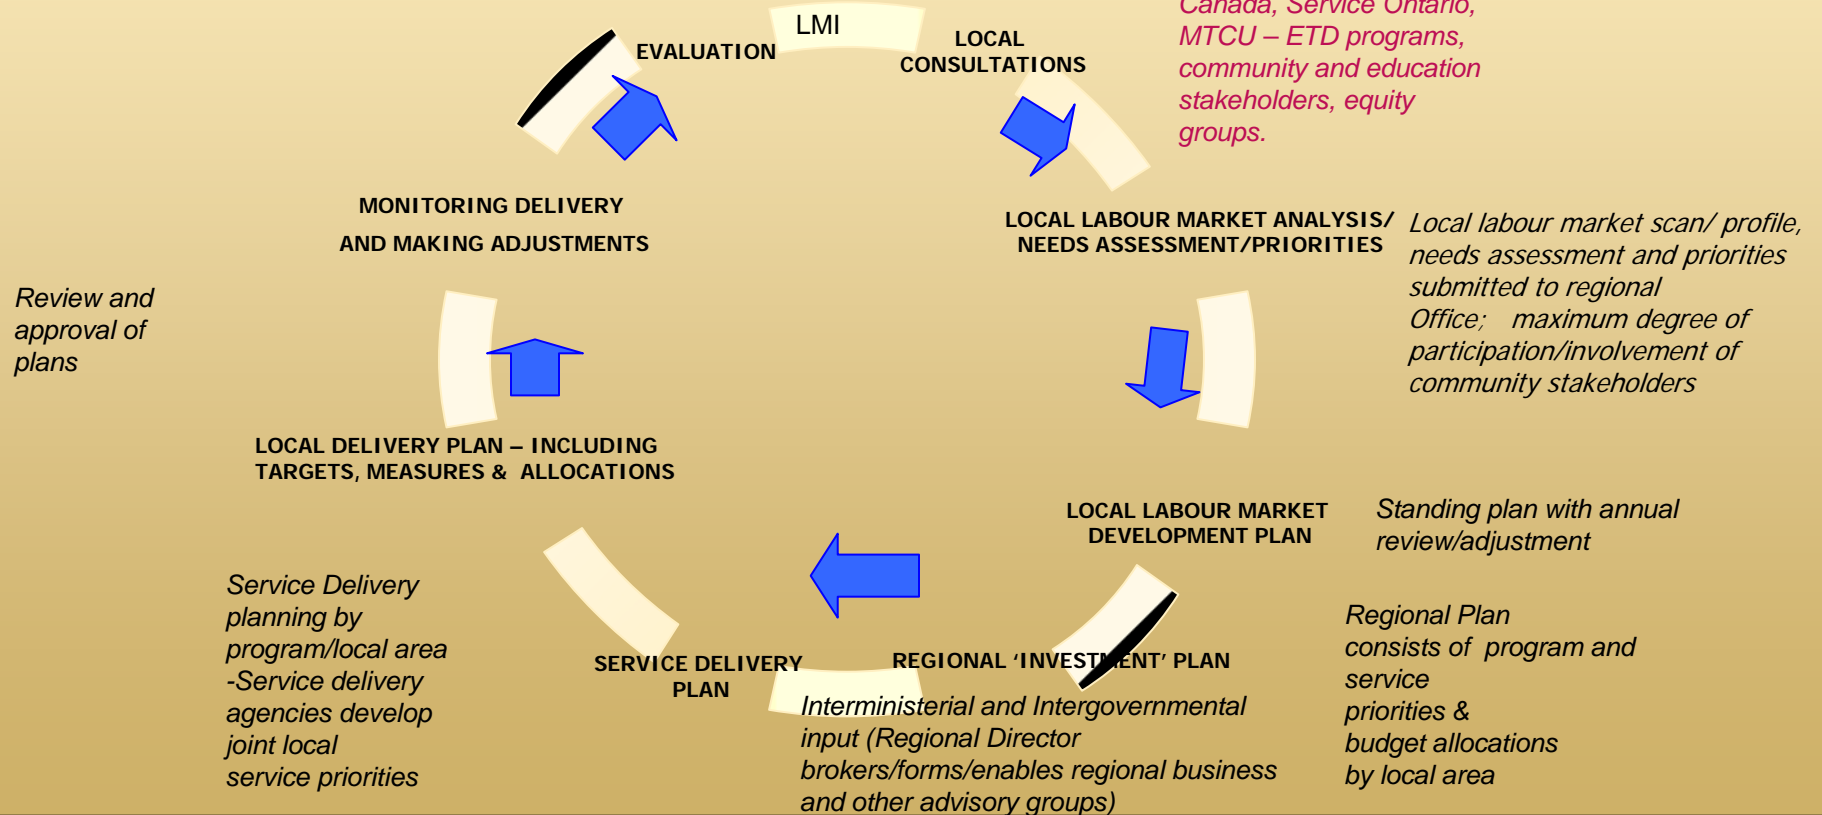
LMI

EVALUATION

LOCAL CONSULTATIONS

Canada, Service Ontario, MTCU – ETD programs, community and education stakeholders, equity groups.

MONITORING DELIVERY AND MAKING ADJUSTMENTS

LOCAL LABOUR MARKET ANALYSIS/ NEEDS ASSESSMENT/PRIORITIES

Local labour market scan/ profile, needs assessment and priorities submitted to regional Office; maximum degree of participation/involvement of community stakeholders

Review and approval of plans

LOCAL DELIVERY PLAN – INCLUDING TARGETS, MEASURES & ALLOCATIONS

LOCAL LABOUR MARKET DEVELOPMENT PLAN

Standing plan with annual review/adjustment

Service Delivery planning by program/local area -Service delivery agencies develop joint local service priorities

SERVICE DELIVERY PLAN

REGIONAL 'INVESTMENT' PLAN

Regional Plan consists of program and service priorities & budget allocations by local area

Interministerial and Intergovernmental input (Regional Director brokers/forms/enables regional business and other advisory groups)